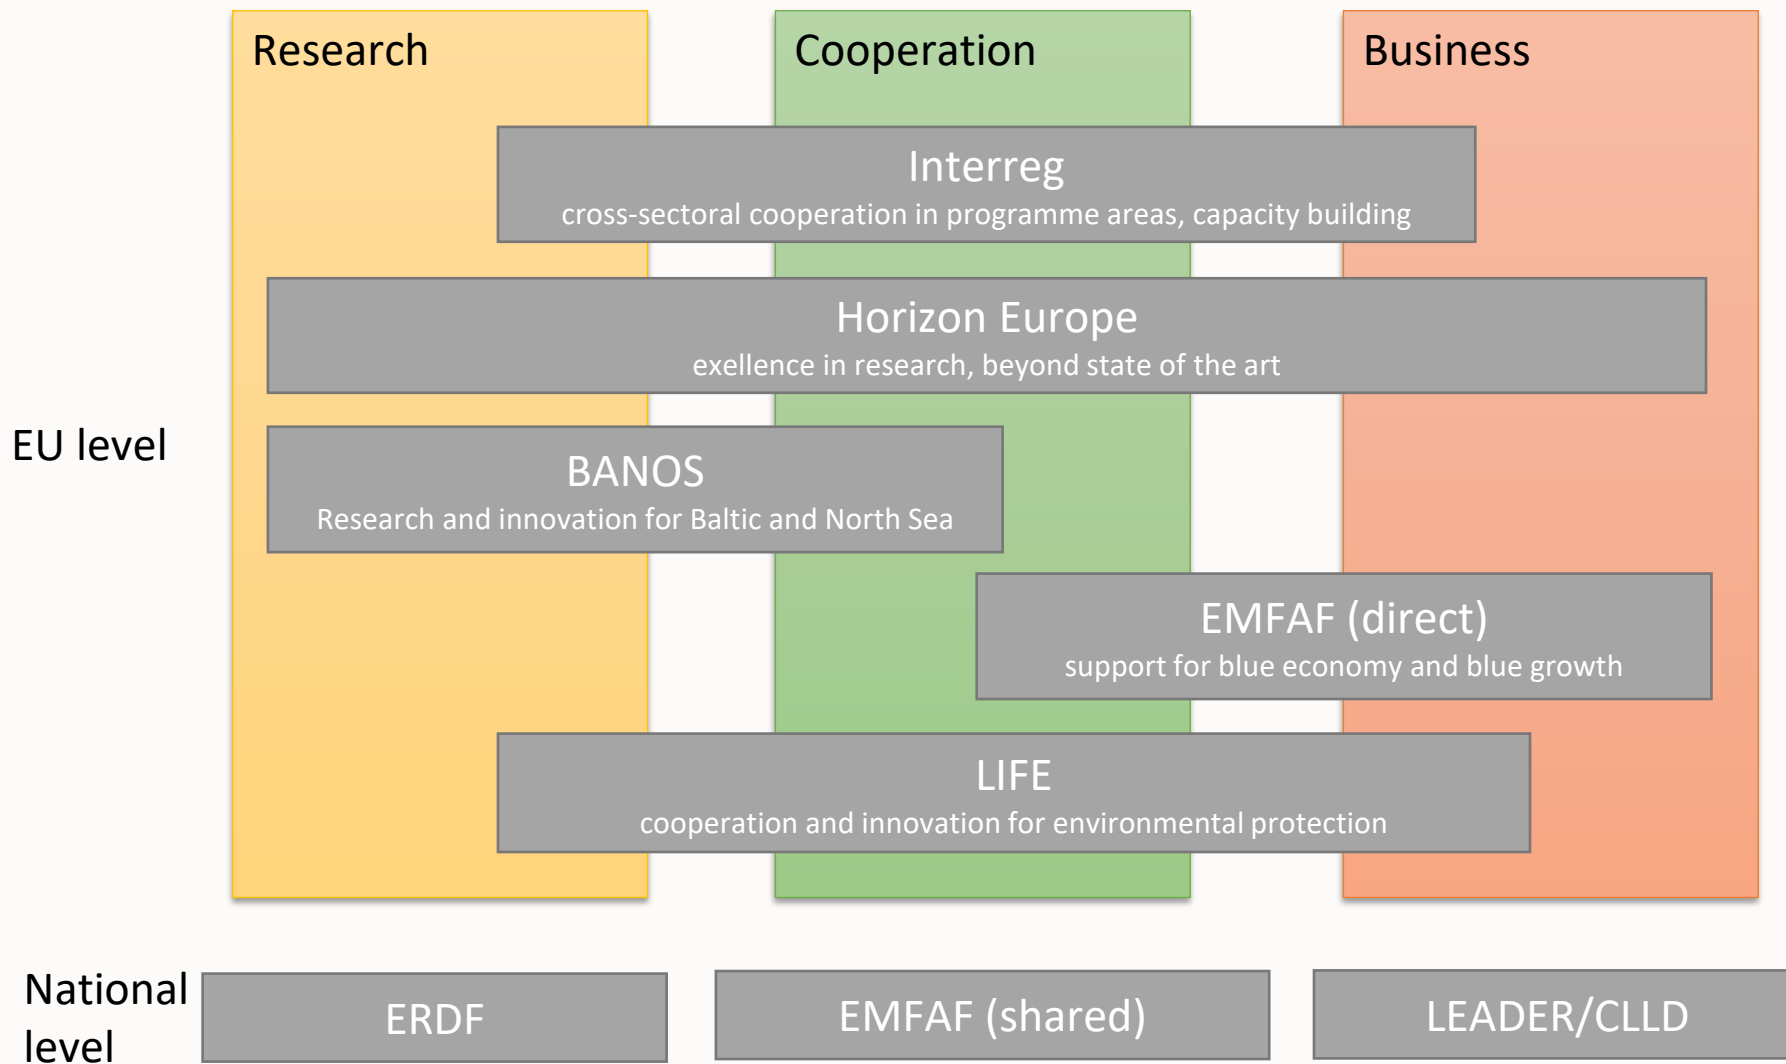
Research

Cooperation

Business

Interreg
cross-sectoral cooperation in programme areas, capacity building

Horizon Europe
exellence in research, beyond state of the art

EU level

BANOS
Research and innovation for Baltic and North Sea

EMFAF (direct)
support for blue economy and blue growth

LIFE
cooperation and innovation for environmental protection

National level

ERDF

EMFAF (shared)

LEADER/CLLD